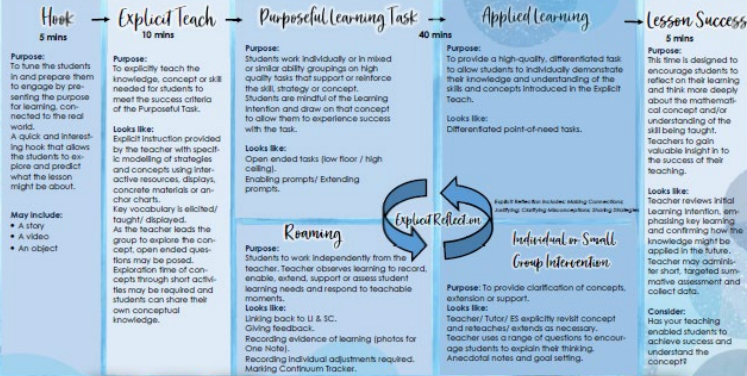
Hook → Explicit Teach → Purposeful Learning Task → Applied Learning → Lesson Success

5 mins

10 mins

40 mins

5 mins

Purpose:
To tune the students in and prepare them to engage by presenting the purpose for learning, connected to the real world.
A quick and interesting hook that allows the students to explore and predict what the lesson might be about.

May include:
• A story
• A video
• An object

Purpose:
To explicitly teach the knowledge, concept or skill needed for students to meet the success criteria of the Purposeful Task.

Looks like:
Explicit instruction provided by the teacher with specific modelling of strategies and concepts using interactive resources, displays, concrete materials or anchor charts.
Key vocabulary is elicited/ taught/ displayed.
As the teacher leads the group to explore the concept, open ended questions may be posed.
Exploration time of concepts through short activities may be required and students can share their own conceptual knowledge.

Purpose:
Students work individually or in mixed or similar ability groupings on high quality tasks that support or reinforce the skill, strategy or concept.
Students are mindful of the Learning Intention and draw on that concept to allow them to experience success with the task.

Looks like:
Open ended tasks (low floor / high ceiling).
Enabling prompts/ Extending prompts.

Purpose:
To provide a high-quality, differentiated task to allow students to individually demonstrate their knowledge and understanding of the skills and concepts introduced in the Explicit Teach.

Looks like:
Differentiated point-of-need tasks.

Explicit Reflection includes: Making Connections; Justifying; Clarifying Misconceptions; Sharing Strategies

Explicit Reflection

Roaming

Purpose:
Students to work independently from the teacher. Teacher observes learning to record, enable, extend, support or assess student learning needs and respond to teachable moments.
Looks like:
Linking back to LI & SC.
Giving feedback.
Recording evidence of learning (photos for One Note).
Recording individual adjustments required.
Marking Continuum Tracker.

Individual or Small Group Intervention

Purpose: To provide clarification of concepts, extension or support.
Looks like:
Teacher/ Tutor/ ES explicitly revisit concept and reteaches/ extends as necessary.
Teacher uses a range of questions to encourage students to explain their thinking.
Anecdotal notes and goal setting.

Purpose:
This time is designed to encourage students to reflect on their learning and think more deeply about the mathematical concept and/or understanding of the skill being taught.
Teachers to gain valuable insight in to the success of their teaching.

Looks like:
Teacher reviews initial Learning Intention, emphasising key learning and confirming how the knowledge might be applied in the future.
Teacher may administer short, targeted summative assessment and collect data.

Consider:
Has your teaching enabled students to achieve success and understand the concept?